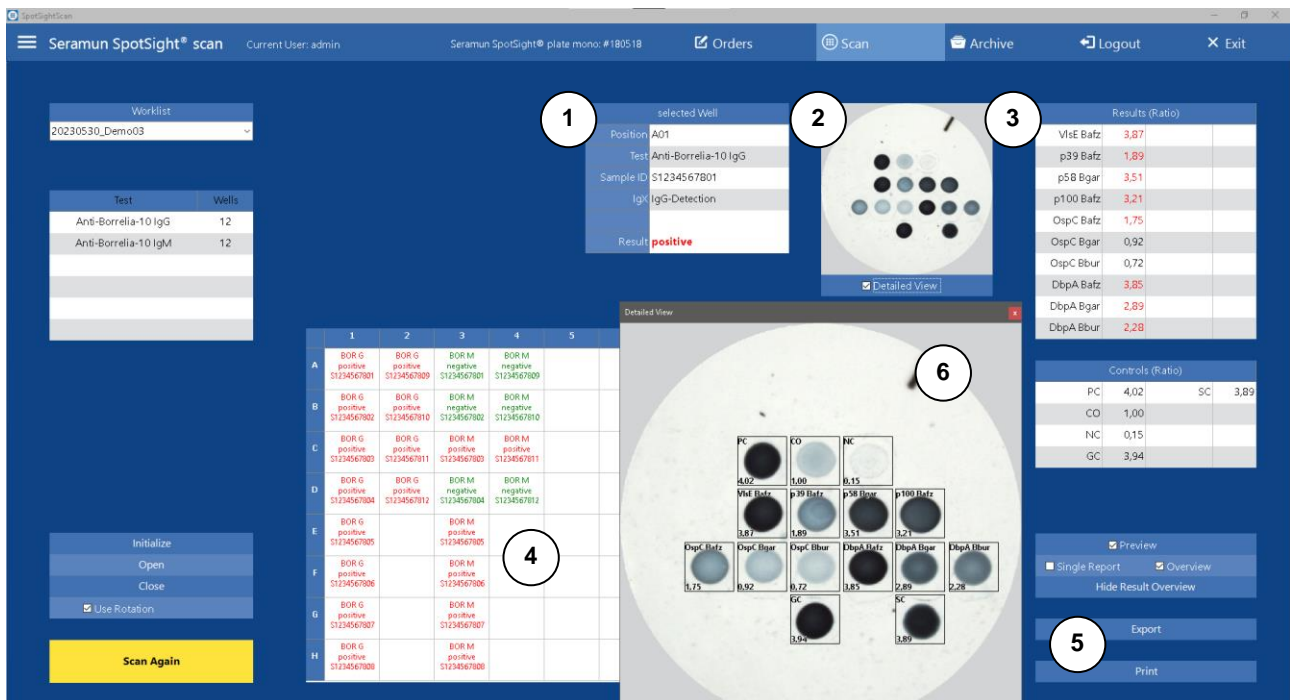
SpotSightScan

Seramun SpotSight® scan Current User: admin Seramun SpotSight® plate mono: #180518 Orders Scan Archive Logout Exit

Worklist
20230530_Demo03

| Test | Wells |
|---|---|
| Anti-Borrelia-10 IgG | 12 |
| Anti-Borrelia-10 IgM | 12 |

1
selected Well
Position A01
Test Anti-Borrelia-10 IgG
Sample ID S1234567801
IgX IgG-Detection
Result positive

2
Detailed View

3
Results (Ratio)

| | |
|---|---|
| VlsE Bafz | 3,87 |
| p39 Bafz | 1,89 |
| p58 Bgar | 3,51 |
| p100 Bafz | 3,21 |
| OspC Bafz | 1,75 |
| OspC Bgar | 0,92 |
| OspC Bbur | 0,72 |
| DbpA Bafz | 3,85 |
| DbpA Bgar | 2,89 |
| DbpA Bbur | 2,28 |

Controls (Ratio)

| | | | |
|---|---|---|---|
| PC | 4,02 | SC | 3,89 |
| CO | 1,00 | | |
| NC | 0,15 | | |
| GC | 3,94 | | |

| | 1 | 2 | 3 | 4 | 5 |
|---|---|---|---|---|---|
| A | BOR G positive S1234567801 | BOR G positive S1234567809 | BOR M negative S1234567801 | BOR M negative S1234567809 | |
| B | BOR G positive S1234567802 | BOR G positive S1234567810 | BOR M negative S1234567802 | BOR M negative S1234567810 | |
| C | BOR G positive S1234567803 | BOR G positive S1234567811 | BOR M positive S1234567803 | BOR M positive S1234567811 | |
| D | BOR G positive S1234567804 | BOR G positive S1234567812 | BOR M negative S1234567804 | BOR M negative S1234567812 | |
| E | BOR G positive S1234567805 | | BOR M positive S1234567805 | | |
| F | BOR G positive S1234567806 | | BOR M positive S1234567806 | | |
| G | BOR G positive S1234567807 | | BOR M positive S1234567807 | | |
| H | BOR G positive S1234567808 | | BOR M positive S1234567808 | | |

4

Detailed View
6
PC 4,02
CO 1,00
NC 0,15
VlsE Bafz 3,87
p39 Bafz 1,89
p58 Bgar 3,51
p100 Bafz 3,21
OspC Bafz 1,75
OspC Bgar 0,92
OspC Bbur 0,72
DbpA Bafz 3,85
DbpA Bgar 2,89
DbpA Bbur 2,28
GC 3,94
SC 3,89

Initialize
Open
Close
Use Rotation

Scan Again

Preview
Single Report
Overview
Hide Result Overview

5
Export
Print